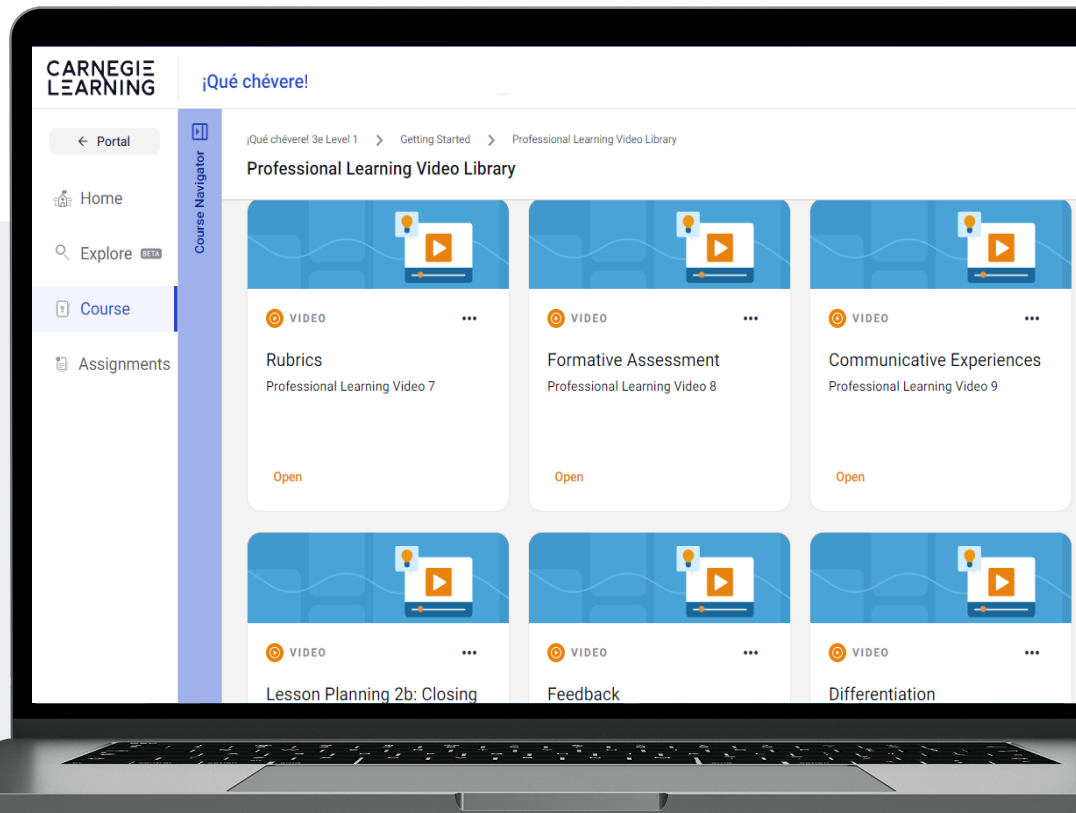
CARNEGIE LEARNING

¡Qué chévere!

← Portal

Home

Explore BETA

Course

Assignments

Course Navigator

¡Qué chévere! 3e Level 1 > Getting Started > Professional Learning Video Library

Professional Learning Video Library

VIDEO •••

Rubrics

Professional Learning Video 7

Open

VIDEO •••

Formative Assessment

Professional Learning Video 8

Open

VIDEO •••

Communicative Experiences

Professional Learning Video 9

Open

VIDEO •••

Lesson Planning 2b: Closing

VIDEO •••

Feedback

VIDEO •••

Differentiation